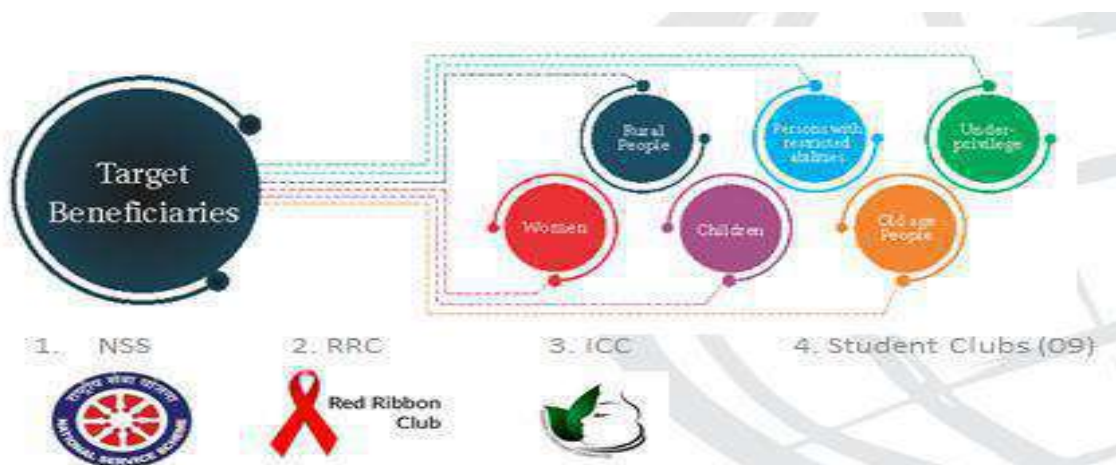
Target Beneficiaries

Rural People

Persons with restricted abilities

Under-privilege

Women

Children

Old age People

1. NSS

2. RRC

3. ICC

4. Student Clubs (09)

राष्ट्रीय सेवा योजना
NATIONAL SERVICE SCHEME

Red Ribbon Club